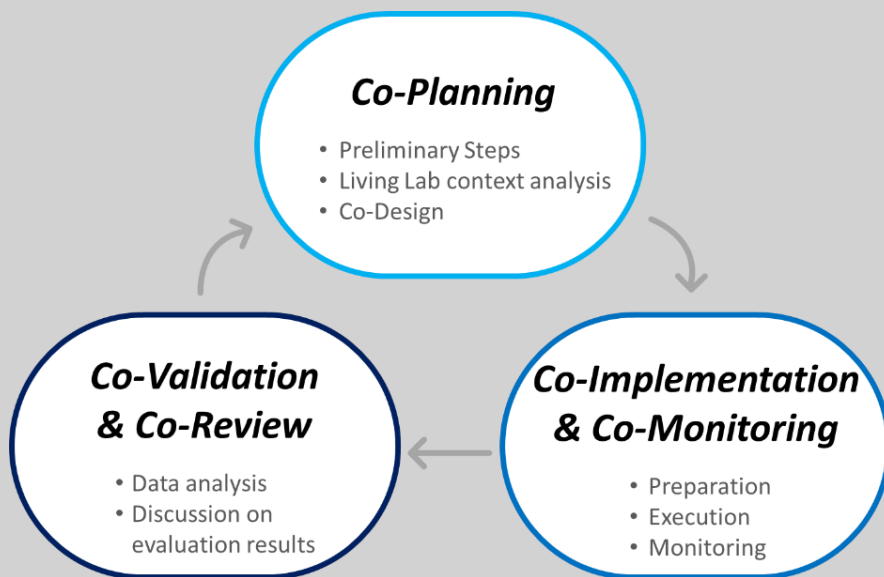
Co-Planning

• Preliminary Steps
• Living Lab context analysis
• Co-Design

Co-Implementation & Co-Monitoring

• Preparation
• Execution
• Monitoring

Co-Validation & Co-Review

• Data analysis
• Discussion on evaluation results